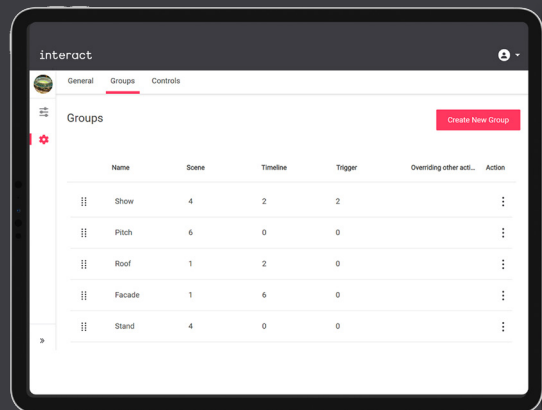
interact

General Groups Controls

Groups

Create New Group

| | Name | Scene | Timeline | Trigger | Overriding other acti... | Action |
|---|---|---|---|---|---|---|
| | Show | 4 | 2 | 2 | | ⋮ |
| | Pitch | 6 | 0 | 0 | | ⋮ |
| | Roof | 1 | 2 | 0 | | ⋮ |
| | Facade | 1 | 6 | 0 | | ⋮ |
| | Stand | 4 | 0 | 0 | | ⋮ |

»